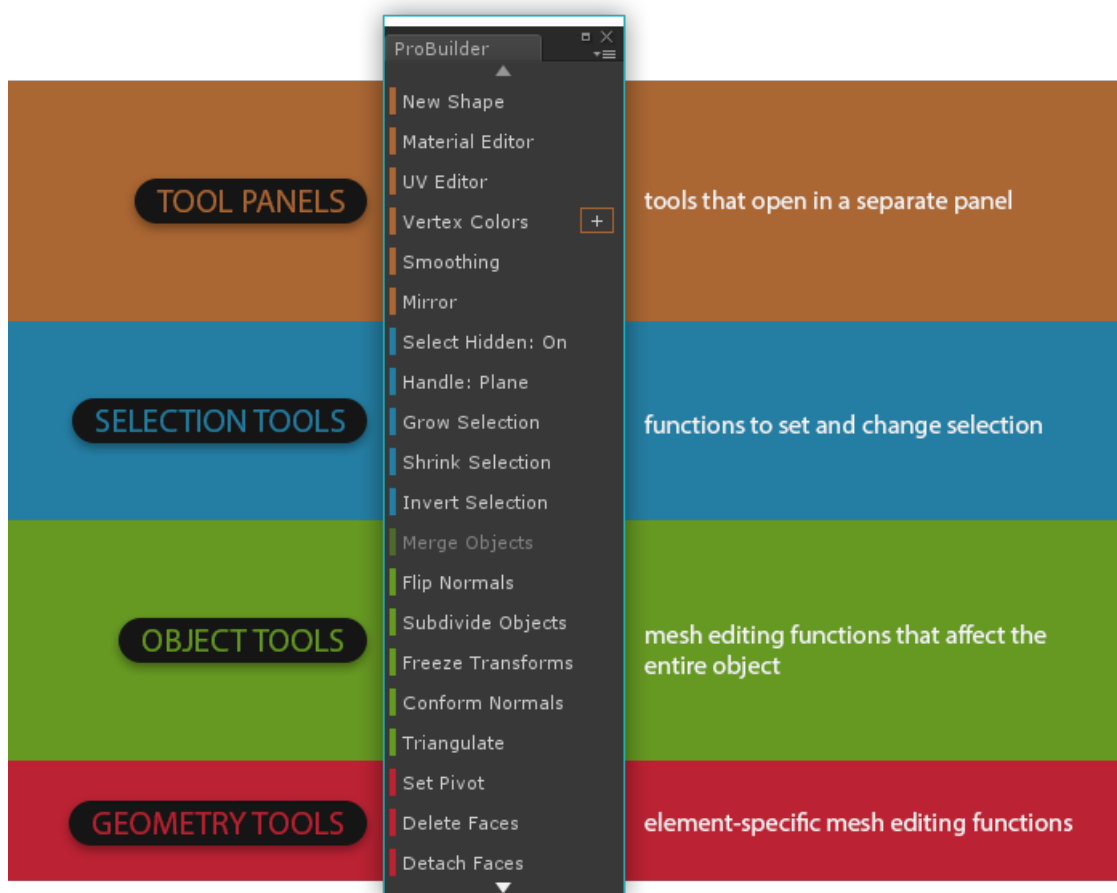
ProBuilder

TOOL PANELS

New Shape
Material Editor
UV Editor
Vertex Colors +
Smoothing
Mirror

tools that open in a separate panel

SELECTION TOOLS

Select Hidden: On
Handle: Plane
Grow Selection
Shrink Selection
Invert Selection

functions to set and change selection

OBJECT TOOLS

Merge Objects
Flip Normals
Subdivide Objects
Freeze Transforms
Conform Normals
Triangulate

mesh editing functions that affect the entire object

GEOMETRY TOOLS

Set Pivot
Delete Faces
Detach Faces

element-specific mesh editing functions